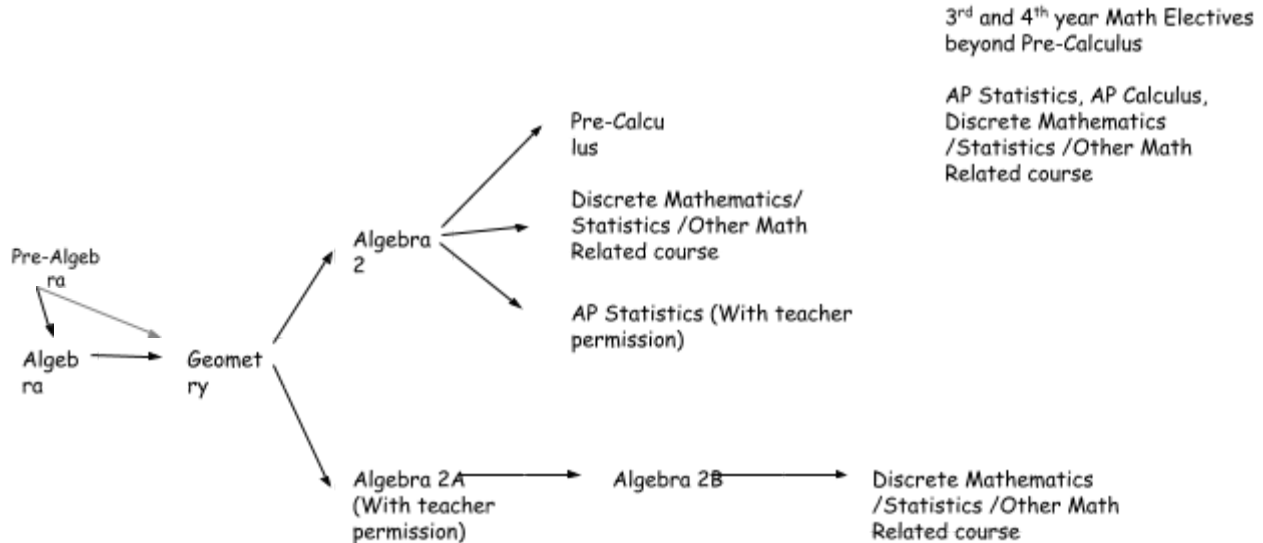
3$^{rd}$ and 4$^{th}$ year Math Electives beyond Pre-Calculus

AP Statistics, AP Calculus, Discrete Mathematics /Statistics /Other Math Related course

Pre-Calculus

Discrete Mathematics/ Statistics /Other Math Related course

Algebra 2

AP Statistics (With teacher permission)

Pre-Algebra

Algebra

Geometry

Algebra 2A (With teacher permission)

Algebra 2B

Discrete Mathematics /Statistics /Other Math Related course